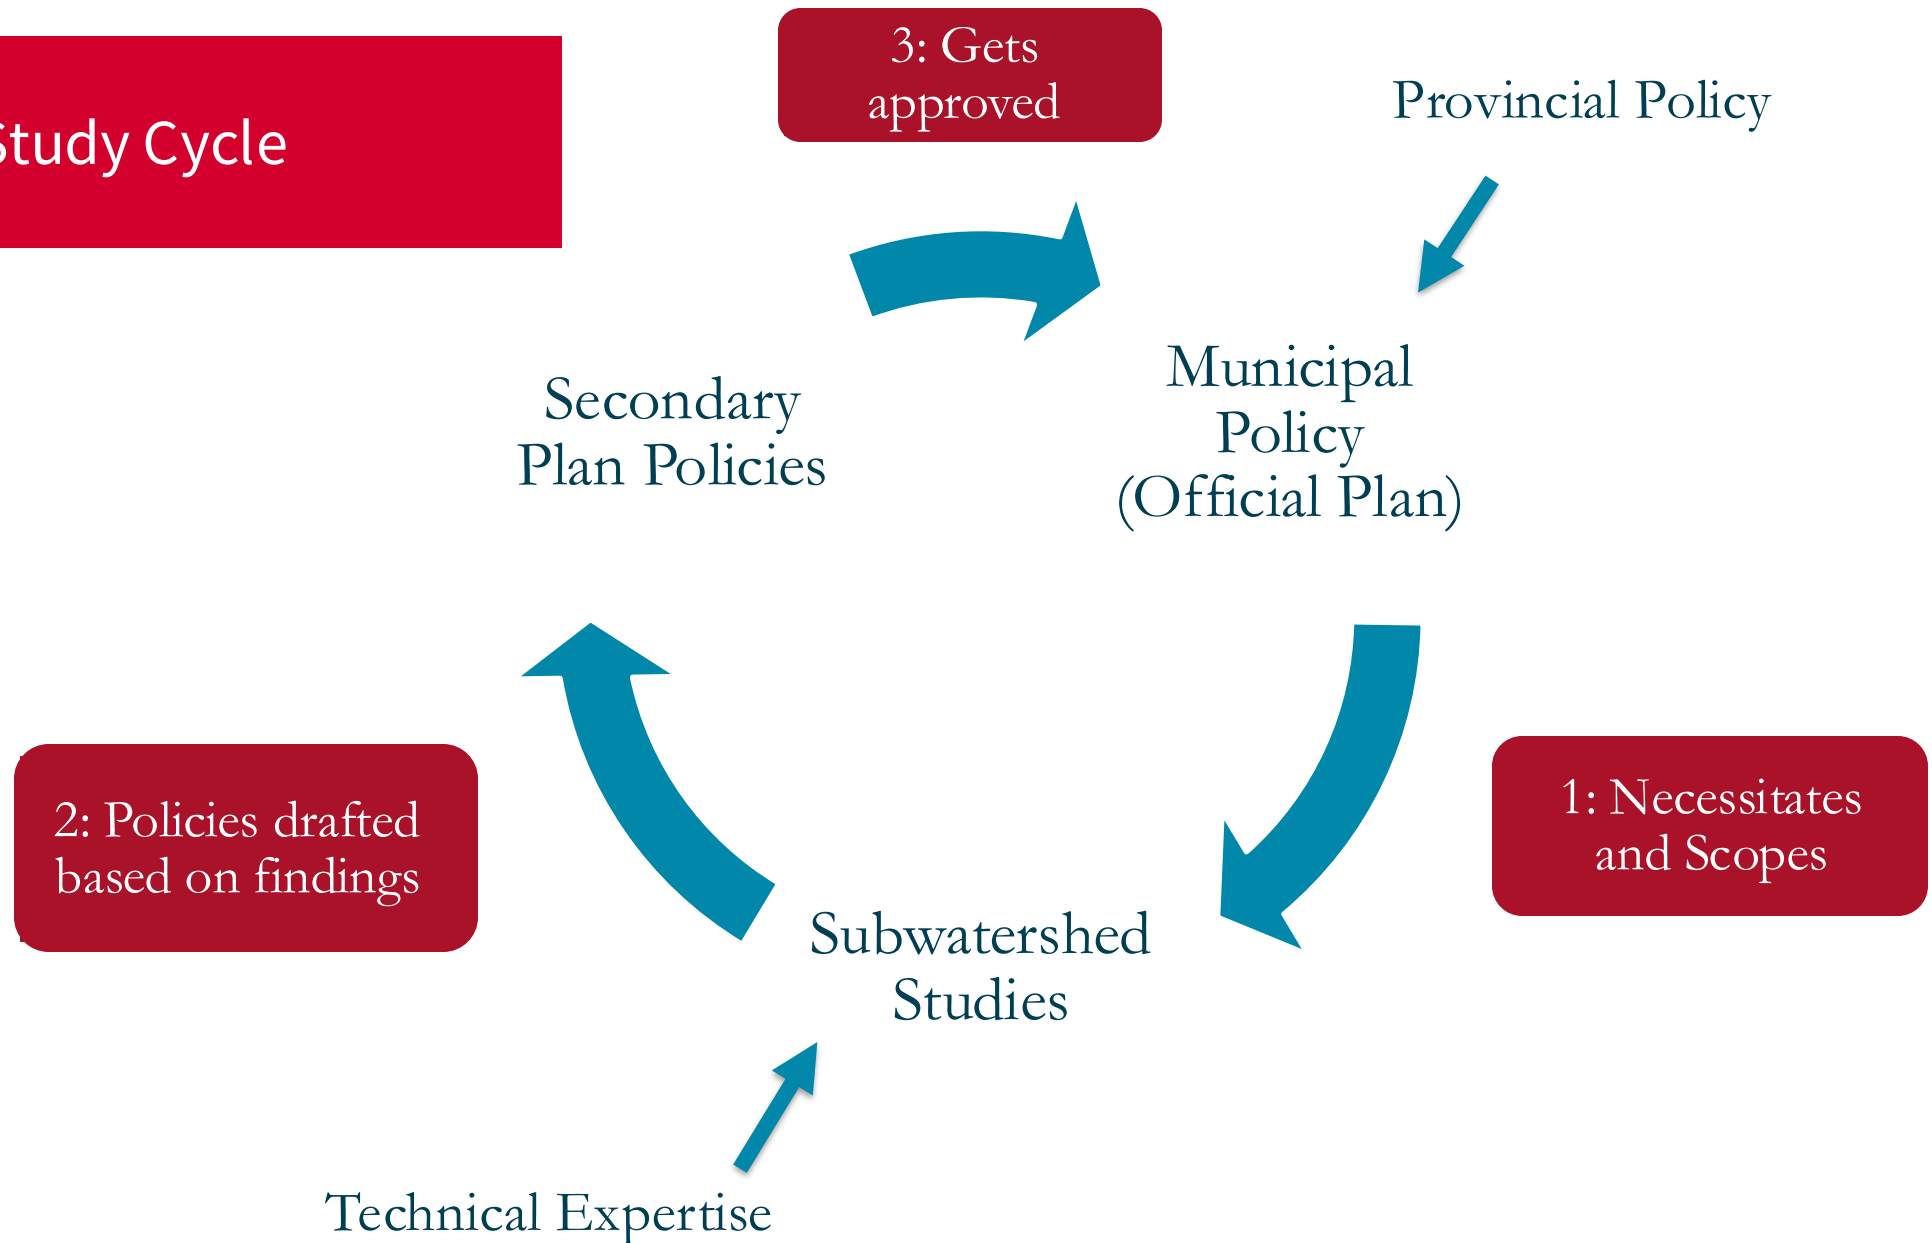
tudy Cycle

3: Gets approved

Provincial Policy

Secondary Plan Policies

Municipal Policy (Official Plan)

2: Policies drafted based on findings

1: Necessitates and Scopes

Subwatershed Studies

Technical Expertise